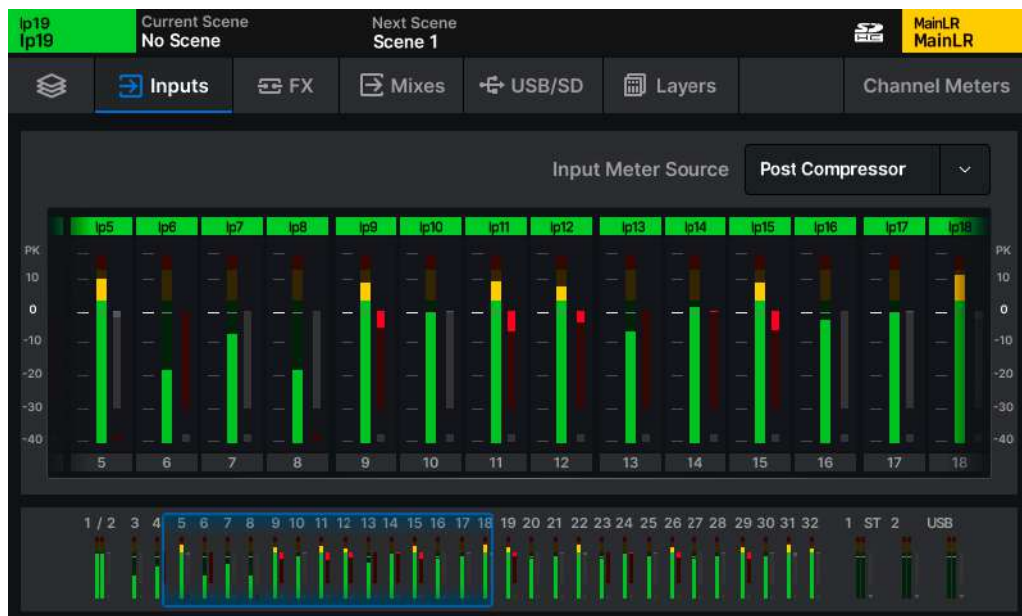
Ip19
Ip19

Current Scene
No Scene

Next Scene
Scene 1

MainLR
MainLR

Inputs
FX
Mixes
USB/SD
Layers
Channel Meters

Input Meter Source
Post Compressor

Ip5 Ip6 Ip7 Ip8 Ip9 Ip10 Ip11 Ip12 Ip13 Ip14 Ip15 Ip16 Ip17 Ip18

PK
10
0
-10
-20
-30
-40

PK
10
0
-10
-20
-30
-40

5 6 7 8 9 10 11 12 13 14 15 16 17 18

1 / 2 3 4 5 6 7 8 9 10 11 12 13 14 15 16 17 18 19 20 21 22 23 24 25 26 27 28 29 30 31 32 1 ST 2 USB